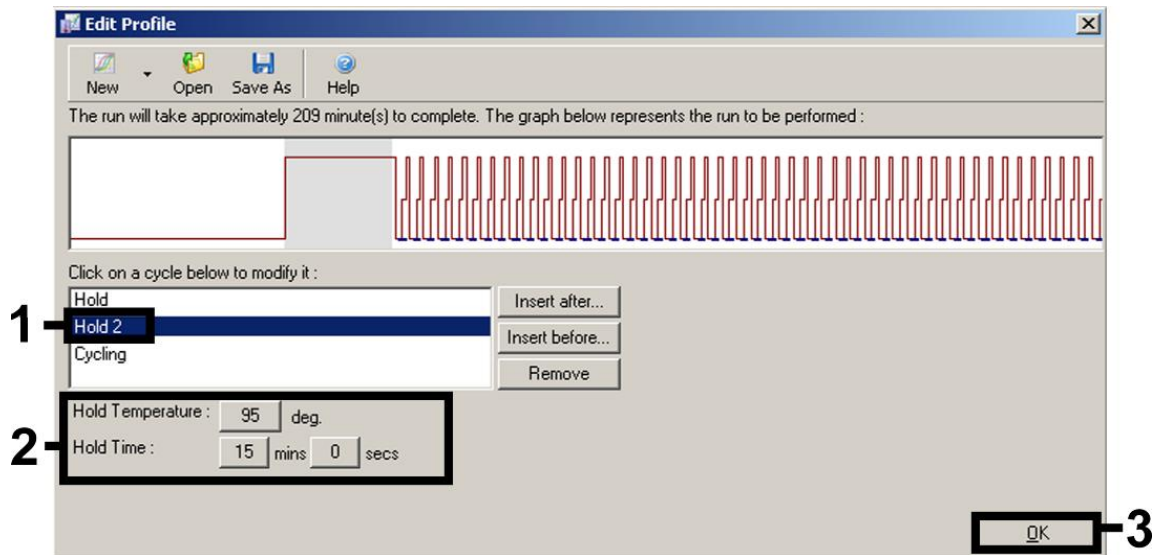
Edit Profile

New Open Save As Help

The run will take approximately 209 minute(s) to complete. The graph below represents the run to be performed :

Click on a cycle below to modify it :

Hold
Hold 2
Cycling

Insert after...
Insert before...
Remove

Hold Temperature : 95 deg.
Hold Time : 15 mins 0 secs

OK

1
2
3